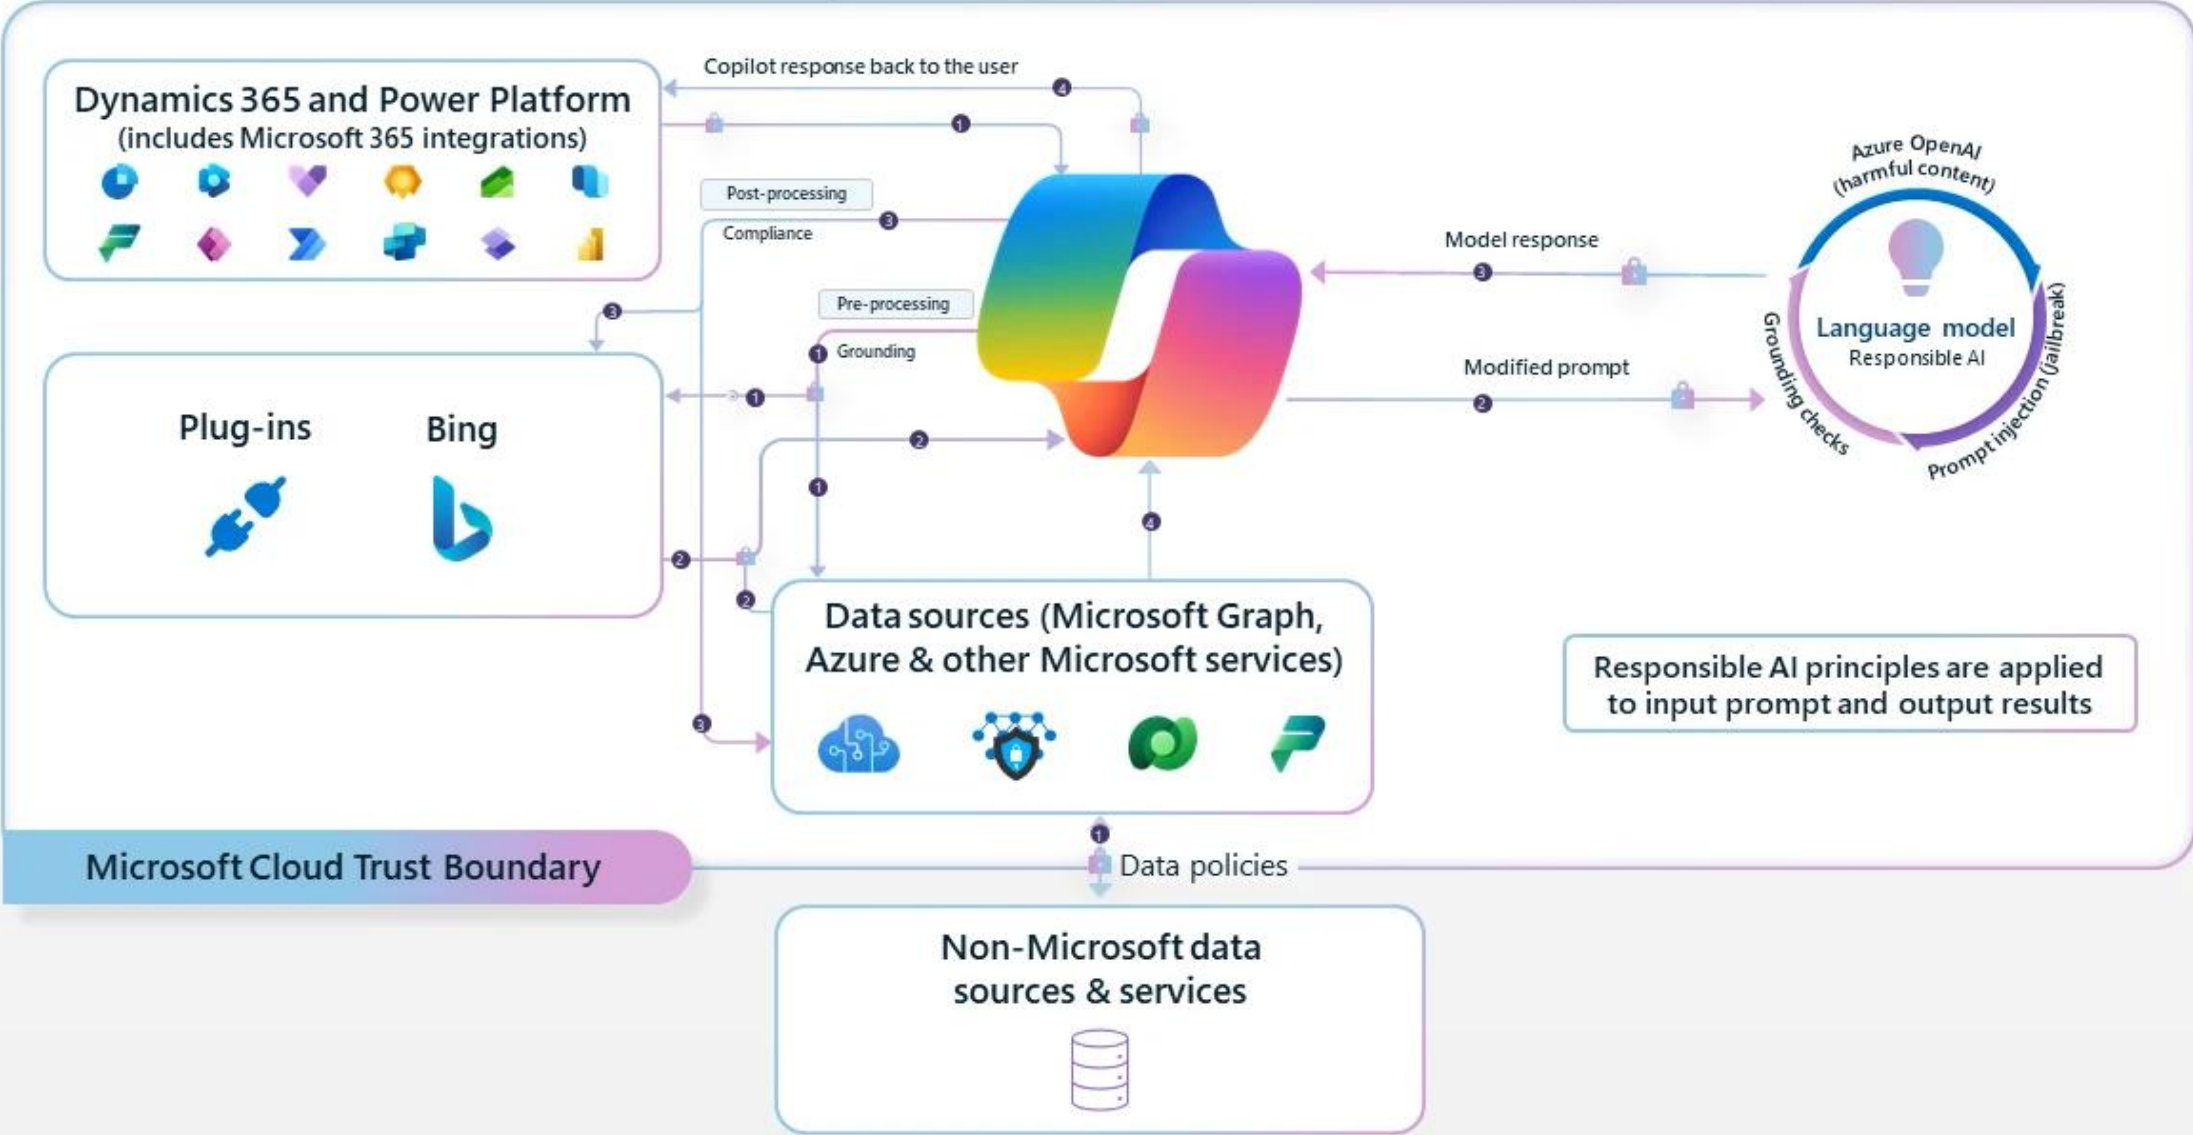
Dynamics 365 and Power Platform
(includes Microsoft 365 integrations)

Copilot response back to the user

4

1

Post-processing

3

Compliance

Pre-processing

1 Grounding

3

Plug-ins

Bing

1

2

1

2

2

4

Model response

3

Modified prompt

2

Azure OpenAI (harmful content)

Language model
Responsible AI

Grounding checks

Prompt injection (jailbreak)

Data sources (Microsoft Graph, Azure & other Microsoft services)

3

Responsible AI principles are applied to input prompt and output results

1

Microsoft Cloud Trust Boundary

Data policies

Non-Microsoft data sources & services